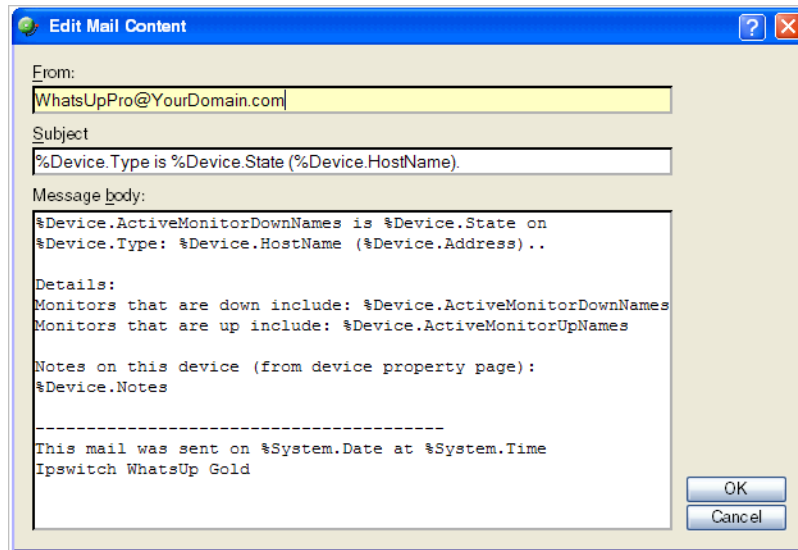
Edit Mail Content

?

From:

WhatsUpPro@YourDomain.com

Subject

%Device.Type is %Device.State (%Device.HostName).

Message body:

%Device.ActiveMonitorDownNames is %Device.State on
%Device.Type: %Device.HostName (%Device.Address)..

Details:
Monitors that are down include: %Device.ActiveMonitorDownNames
Monitors that are up include: %Device.ActiveMonitorUpNames

Notes on this device (from device property page):
%Device.Notes

----------------------------------------
This mail was sent on %System.Date at %System.Time
Ipswitch WhatsUp Gold

OK

Cancel